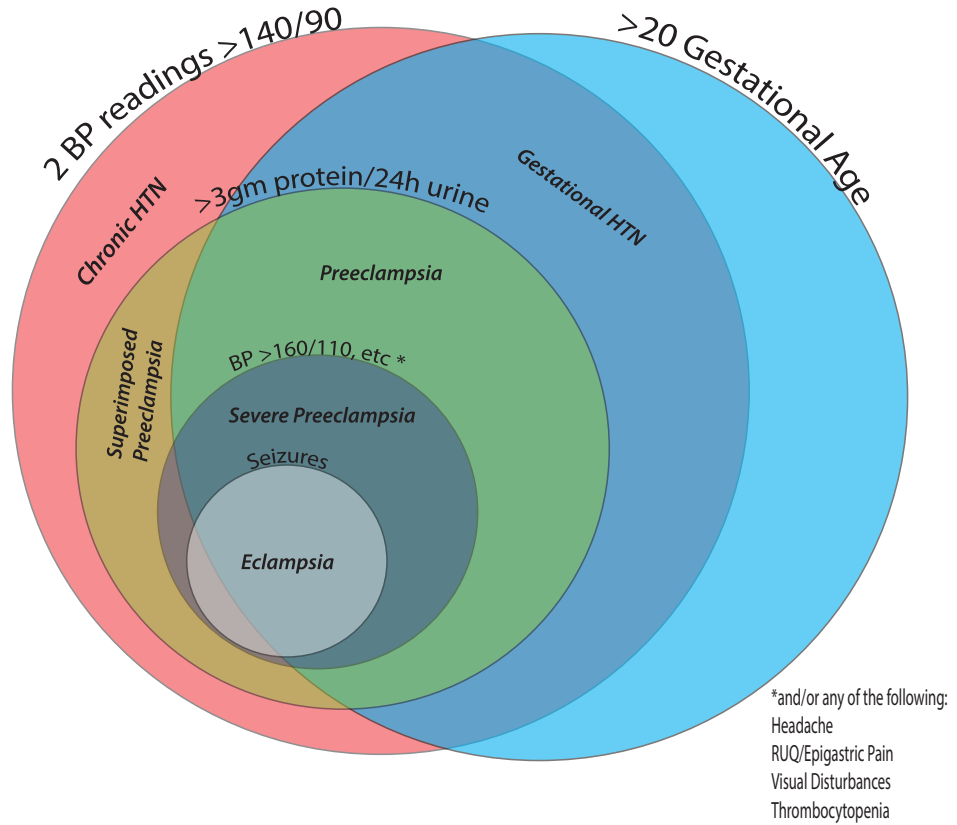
2 BP readings >140/90

>20 Gestational Age

Chronic HTN

>3gm protein/24h urine

Gestational HTN

Preeclampsia

Superimposed Preeclampsia

BP >160/110, etc *

Severe Preeclampsia

Seizures

Eclampsia

*and/or any of the following:
Headache
RUQ/Epigastric Pain
Visual Disturbances
Thrombocytopenia